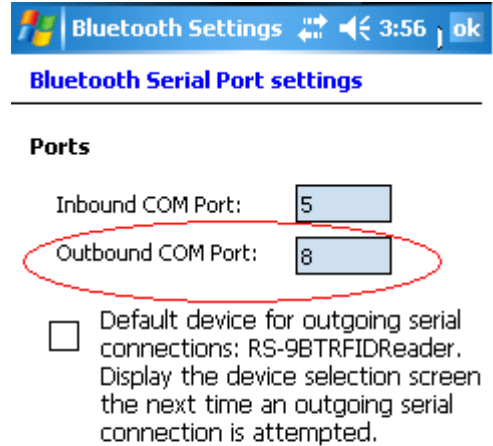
Bluetooth Settings 3:56 ok

Bluetooth Serial Port settings

Ports

Inbound COM Port: 5

Outbound COM Port: 8

Default device for outgoing serial connections: RS-9BTRFIDReader. Display the device selection screen the next time an outgoing serial connection is attempted.